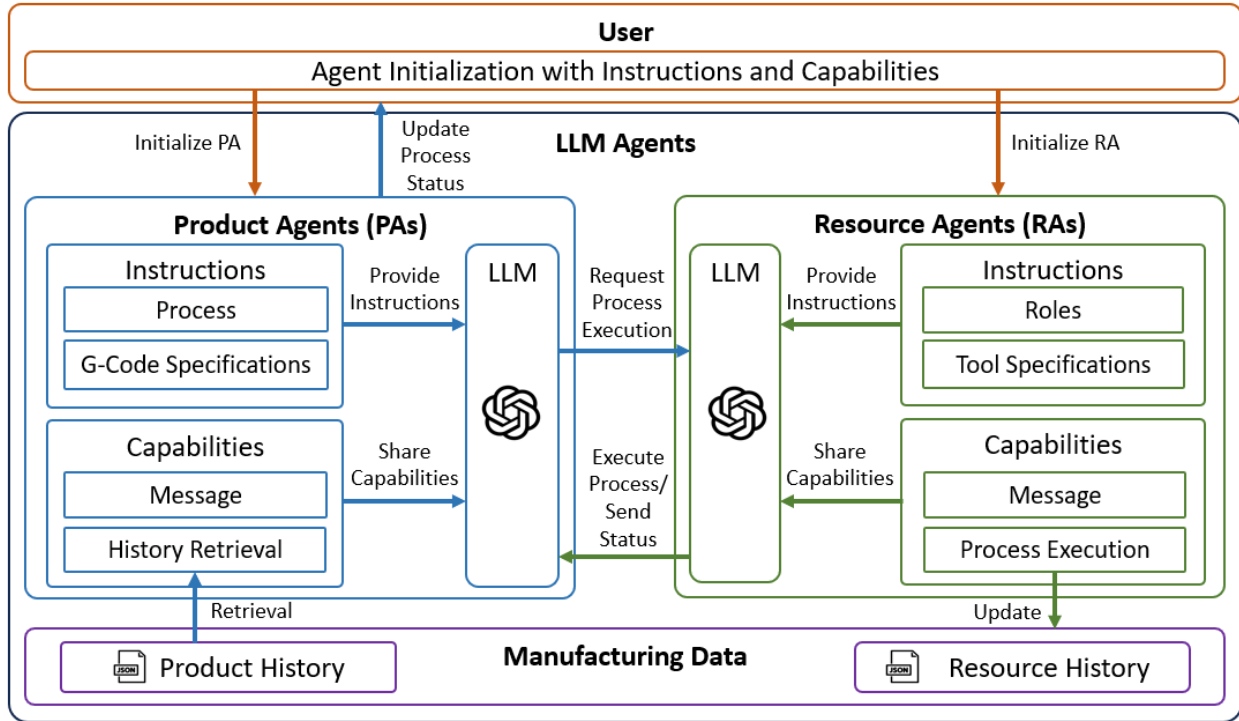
User

Agent Initialization with Instructions and Capabilities

Initialize PA

Update Process Status

LLM Agents

Initialize RA

Product Agents (PAs)

Instructions

Process

G-Code Specifications

Provide Instructions

LLM

Request Process Execution

LLM

Provide Instructions

Resource Agents (RAs)

Instructions

Roles

Tool Specifications

Capabilities

Message

History Retrieval

Share Capabilities

Execute Process/ Send Status

Share Capabilities

Capabilities

Message

Process Execution

Retrieval

Update

JSON Product History

Manufacturing Data

JSON Resource History